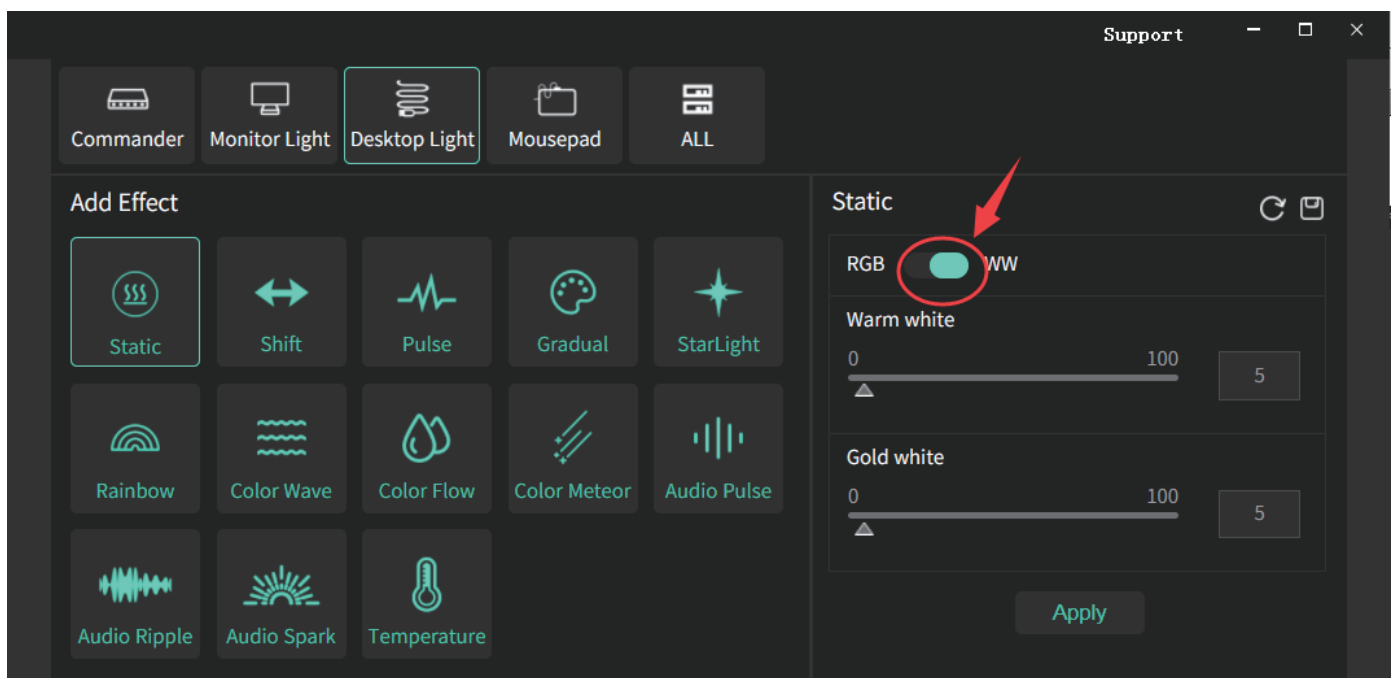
Support

Commander
Monitor Light
Desktop Light
Mousepad
ALL

Add Effect

Static
Shift
Pulse
Gradual
StarLight
Rainbow
Color Wave
Color Flow
Color Meteor
Audio Pulse
Audio Ripple
Audio Spark
Temperature

Static

RGB
WW

Warm white
0
100
5

Gold white
0
100
5

Apply